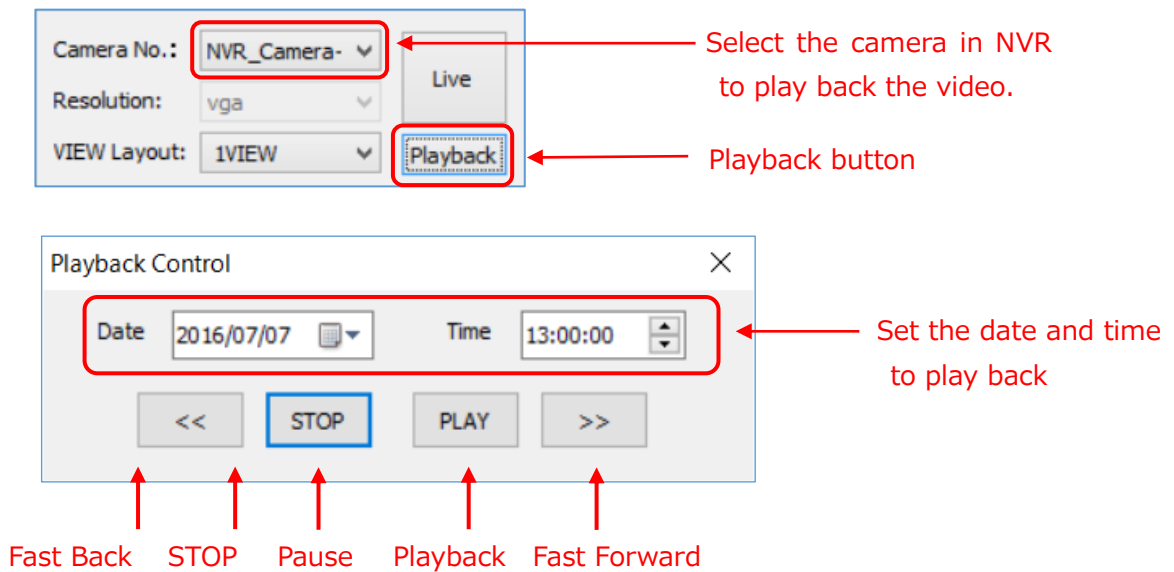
Camera No.: NVR_Camera-

Resolution: vga

VIEW Layout: 1VIEW

Live

Playback

Select the camera in NVR to play back the video.

Playback button

Playback Control

Date 2016/07/07

Time 13:00:00

Set the date and time to play back

<<

STOP

PLAY

>>

Fast Back STOP Pause Playback Fast Forward